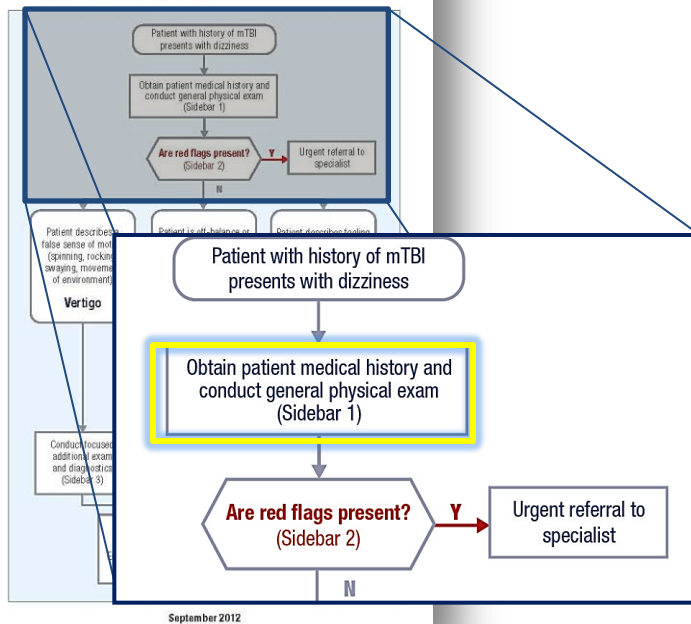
Patient with history of mTBI presents with dizziness

Obtain patient medical history and conduct general physical exam (Sidebar 1)

Are red flags present? (Sidebar 2)

Y

Urgent referral to specialist

N

Patient describes a false sense of mot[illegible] (spinning, rocking, swaying, moveme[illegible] of environment)

Vertigo

Patient is off-balance or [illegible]

Patient describes feeling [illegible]

Conduct focused additional exam and diagnostics (Sidebar 3)

Patient with history of mTBI presents with dizziness

Obtain patient medical history and conduct general physical exam (Sidebar 1)

Are red flags present? (Sidebar 2)

Y

Urgent referral to specialist

N

September 2012